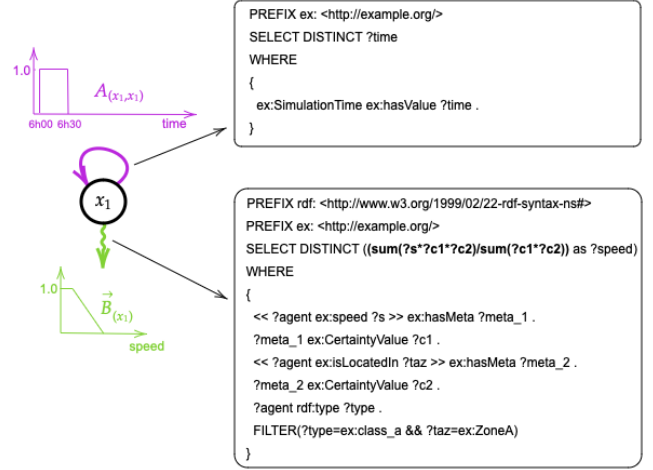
1.0
$A_{(x_1,x_1)}$
6h00 6h30
time

PREFIX ex: <http://example.org/>
SELECT DISTINCT ?time
WHERE
{
ex:SimulationTime ex:hasValue ?time .
}

$x_1$

1.0
$\vec{B}_{(x_1)}$
speed

PREFIX rdf: <http://www.w3.org/1999/02/22-rdf-syntax-ns#>
PREFIX ex: <http://example.org/>
SELECT DISTINCT ((sum(?s*?c1*?c2)/sum(?c1*?c2)) as ?speed)
WHERE
{
<< ?agent ex:speed ?s >> ex:hasMeta ?meta_1 .
?meta_1 ex:CertaintyValue ?c1 .
<< ?agent ex:isLocatedIn ?taz >> ex:hasMeta ?meta_2 .
?meta_2 ex:CertaintyValue ?c2 .
?agent rdf:type ?type .
FILTER(?type=ex:class_a && ?taz=ex:ZoneA)
}